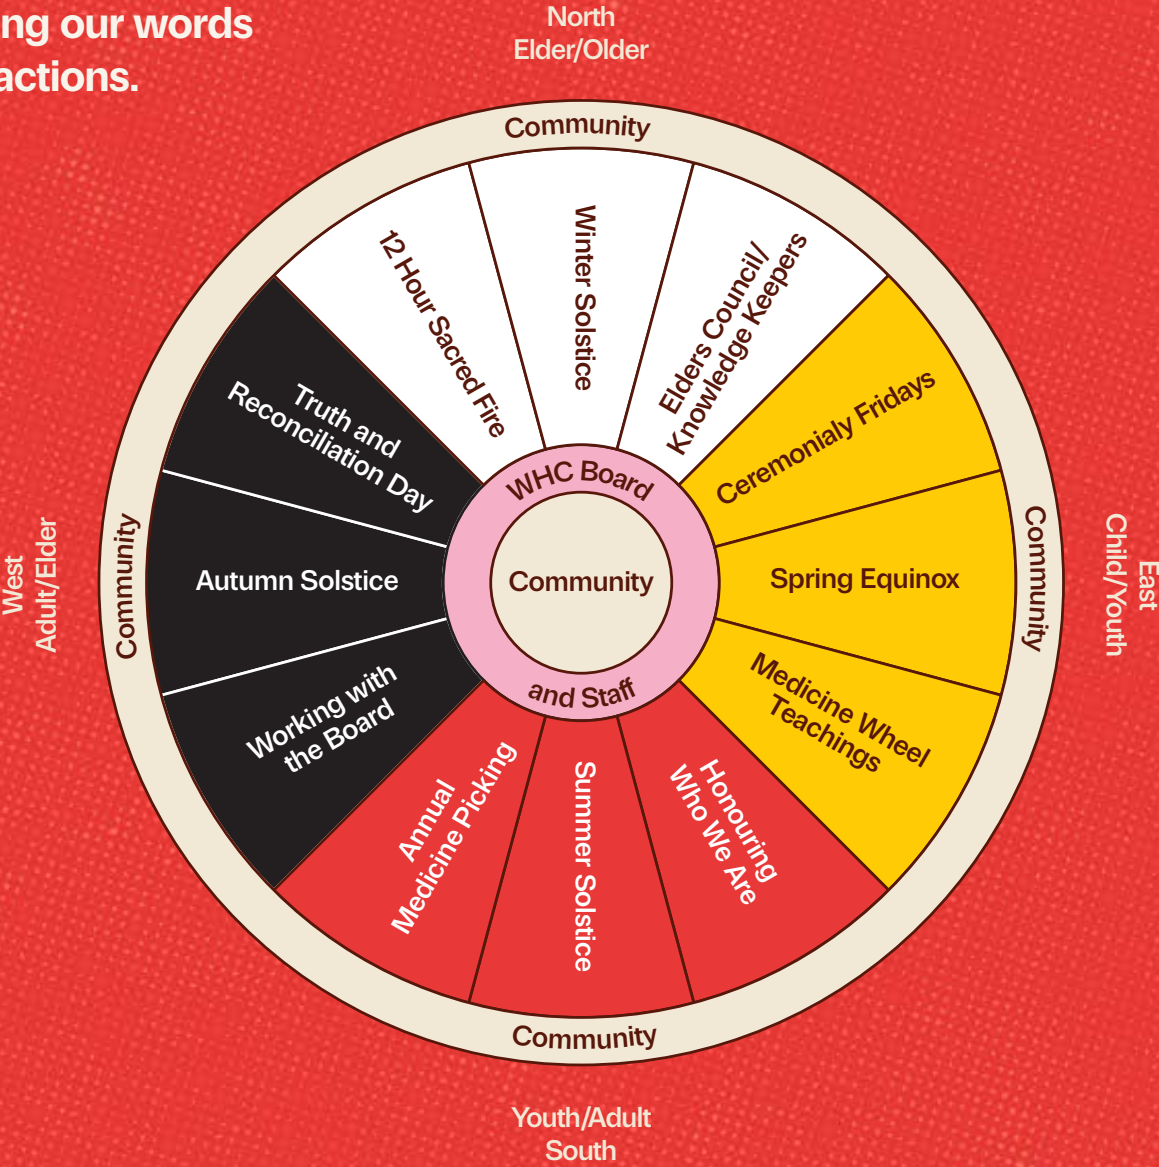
ng our words
actions.

North
Elder/Older

Community

12 Hour Sacred Fire

Winter Solstice

Elders Council/
Knowledge Keepers

Ceremonialy Fridays

Spring Equinox

Medicine Wheel
Teachings

Honouring
Who We Are

Summer Solstice

Annual
Medicine Picking

Working with
the Board

Autumn Solstice

Truth and
Reconciliation Day

WHC Board

Community

and Staff

Community

Community

Community

West
Adult/Elder

East
Child/Youth

Youth/Adult
South